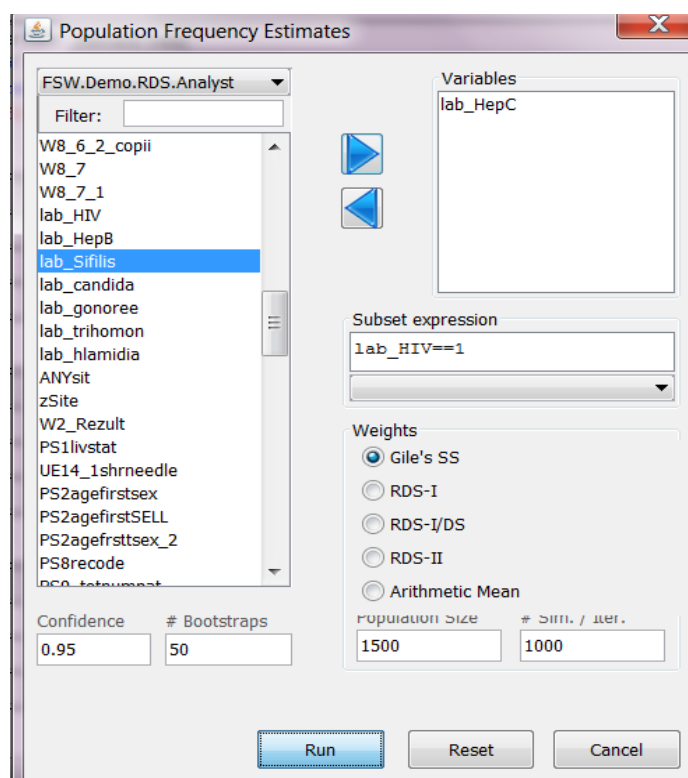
Population Frequency Estimates

FSW.Demo.RDS.Analyst

Filter:

W8_6_2_copii
W8_7
W8_7_1
lab_HIV
lab_HepB
lab_Sifilis
lab_candida
lab_gonoree
lab_trihomon
lab_hlamidia
ANYsit
zSite
W2_Rezult
PS1livstat
UE14_1shrneedle
PS2agefirstsex
PS2agefirstSELL
PS2agefrsttsex_2
PS8recode
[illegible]

Variables
lab_HepC

Subset expression
lab_HIV==1

Weights
Gile's SS
RDS-I
RDS-I/DS
RDS-II
Arithmetic Mean

Confidence
0.95

# Bootstraps
50

Population Size
1500

# Sim. / Iter.
1000

Run
Reset
Cancel